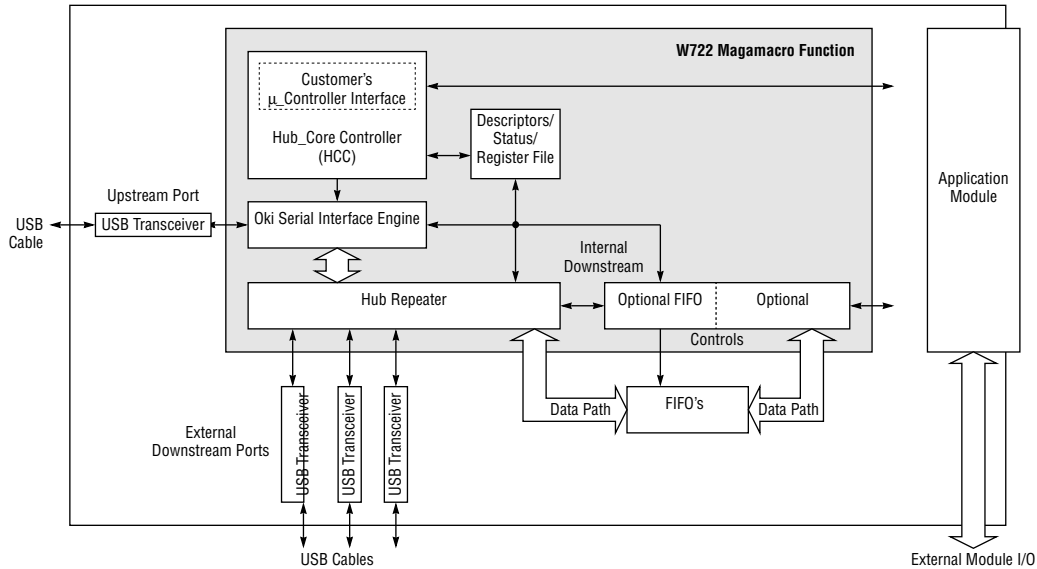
W722 Magamacro Function

Customer's
$\mu$_Controller Interface

Hub_Core Controller
(HCC)

Descriptors/
Status/
Register File

Application
Module

Upstream Port

USB
Cable

USB Transceiver

Oki Serial Interface Engine

Internal
Downstream

Hub Repeater

Optional FIFO

Optional

Controls

FIFO's

Data Path

Data Path

USB Transceiver

USB Transceiver

USB Transceiver

External
Downstream Ports

USB Cables

External Module I/O